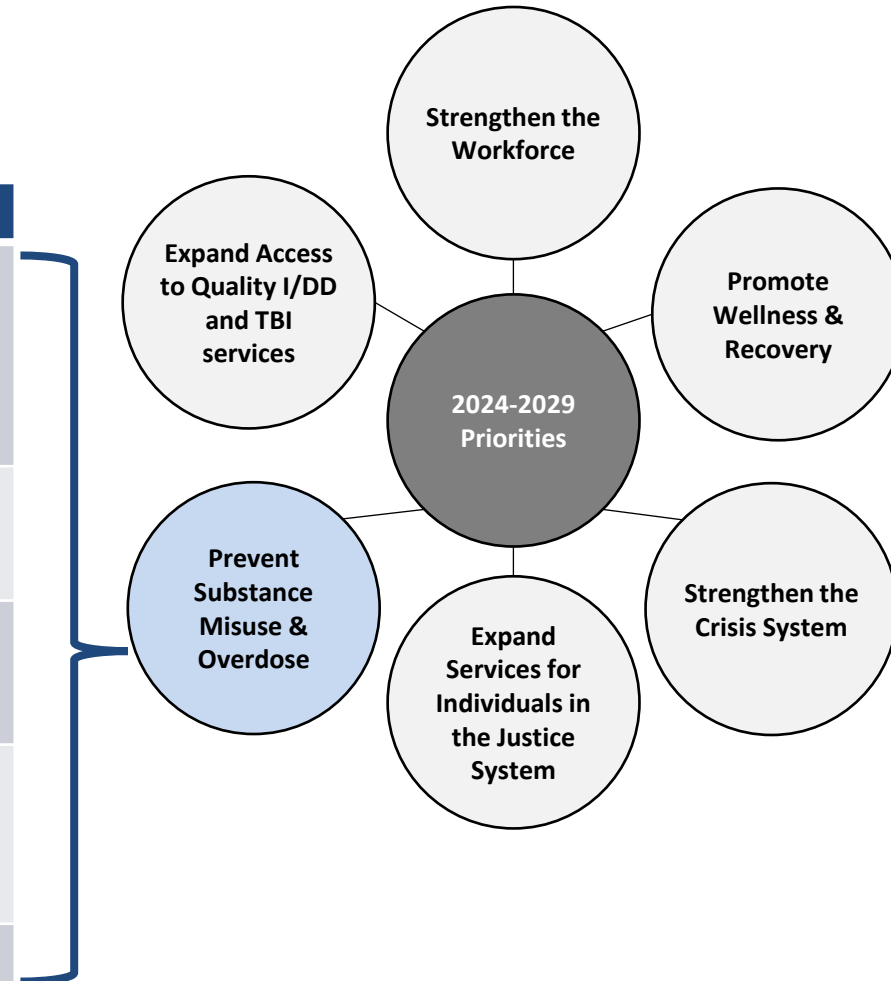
Strengthen the Workforce

Expand Access to Quality I/DD and TBI services

Promote Wellness & Recovery

2024-2029 Priorities

Prevent Substance Misuse & Overdose

Strengthen the Crisis System

Expand Services for Individuals in the Justice System